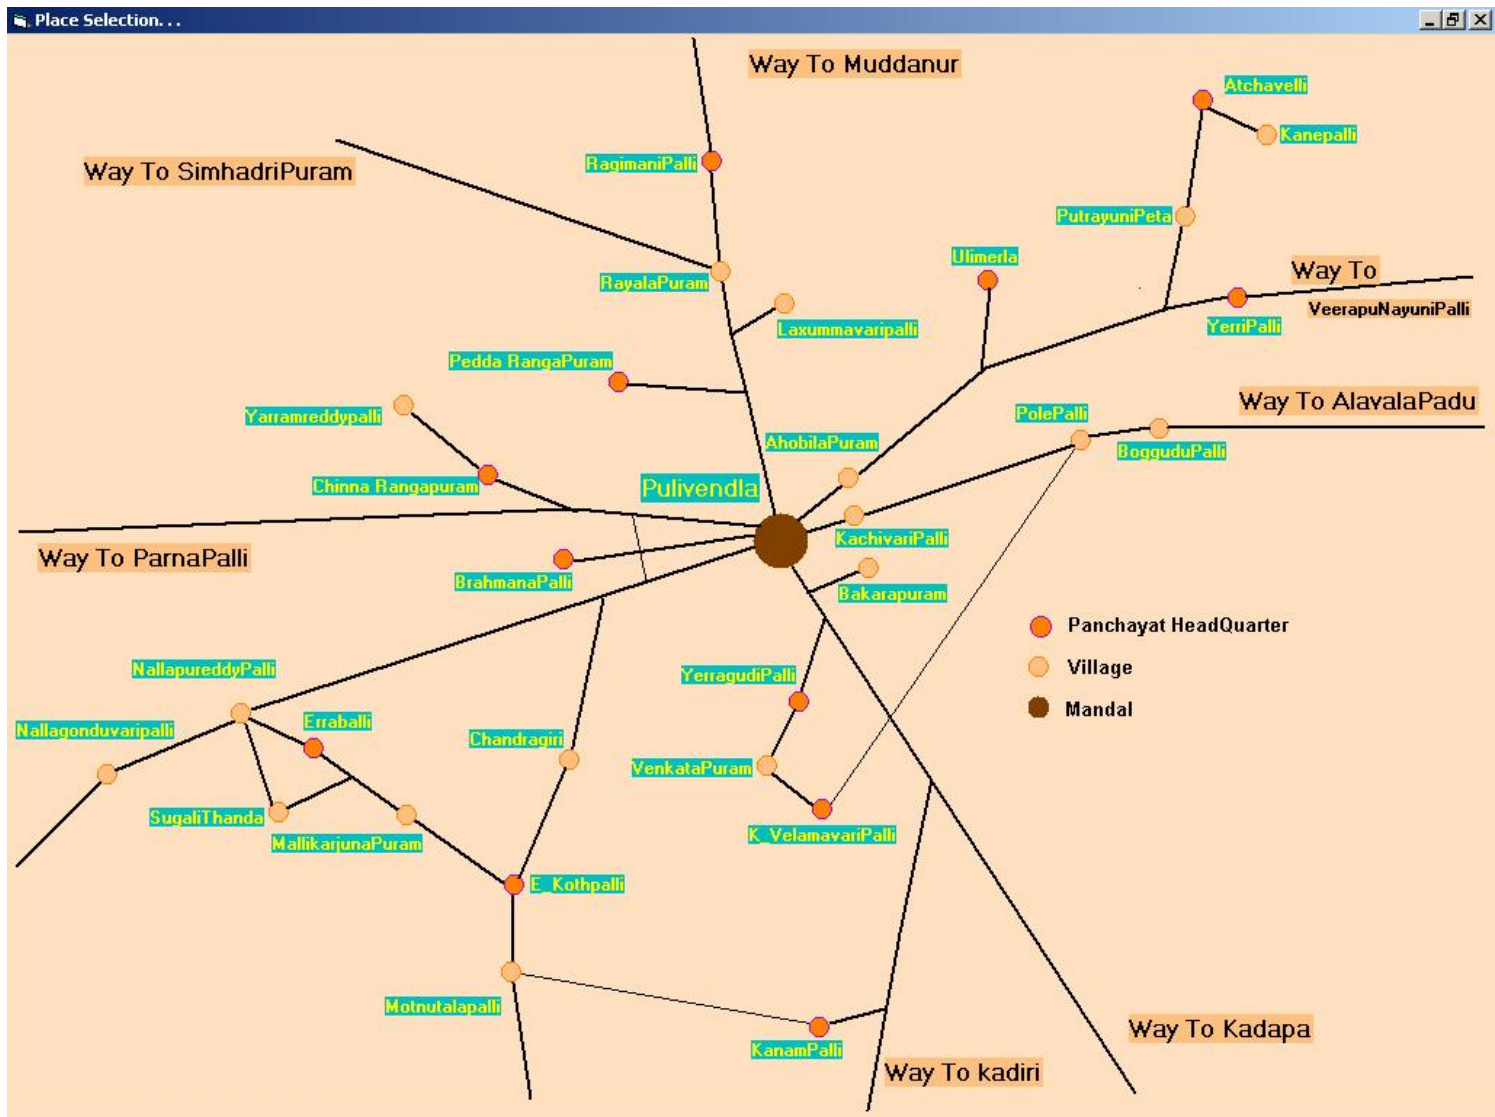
Place Selection. . .

Way To Muddanur

Way To SimhadriPuram

Atchavelli

Kanepalli

RagimaniPalli

PutrayuniPeta

Ulimerla

Way To

VeerapuNayuniPalli

YerriPalli

RayalaPuram

Laxummavaripalli

Pedda RangaPuram

Way To AlavalaPadu

PolePalli

BogguduPalli

Yarramreddypalli

AhobilaPuram

Chinna Rangapuram

Pulivendla

KachivariPalli

Way To ParnaPalli

BrahmanaPalli

Bakarapuram

Panchayat HeadQuarter

Village

Mandal

NallapureddyPalli

YerragudiPalli

Nallagonduvaripalli

Erraballi

Chandragiri

VenkataPuram

SugaliThanda

K_VelamavariPalli

MallikarjunaPuram

E_Kothpalli

Motnutalapalli

Way To Kadapa

KanamPalli

Way To kadiri